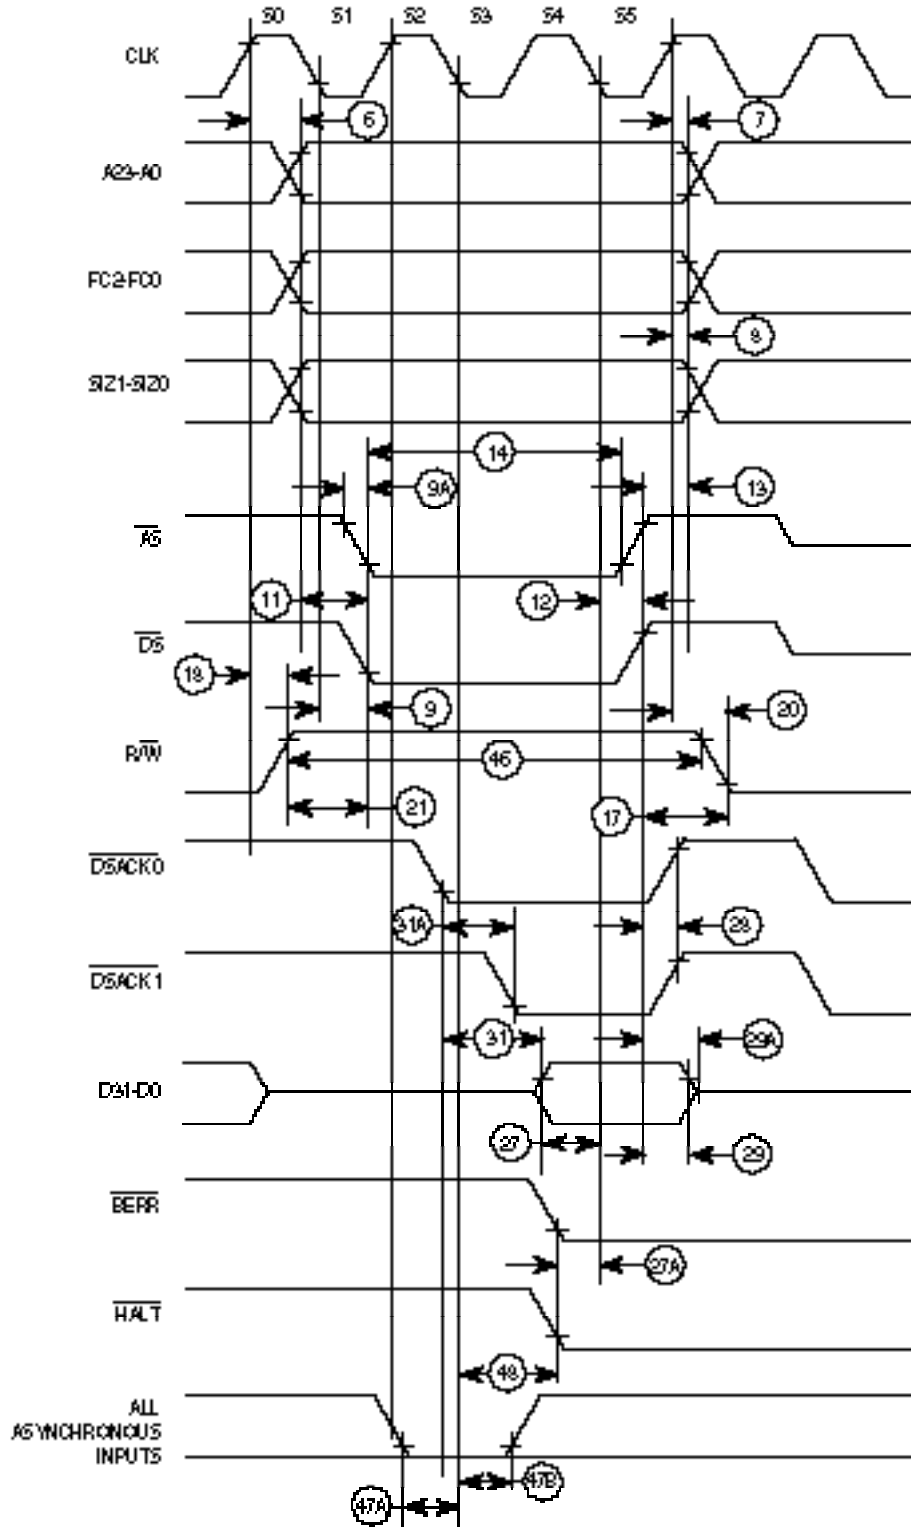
S0 S1 S2 S3 S4 S5

CLK

6

7

A23-A0

FC2-FC0

8

SIZ1-SIZ0

14

9A

13

$\overline{AS}$

11

12

$\overline{DS}$

18

9

20

R/$\overline{W}$

46

21

17

$\overline{DSACK0}$

31A

28

$\overline{DSACK1}$

31

29A

D31-D0

27

29

$\overline{BERR}$

27A

$\overline{HALT}$

48

ALL ASYNCHRONOUS INPUTS

47A

47B